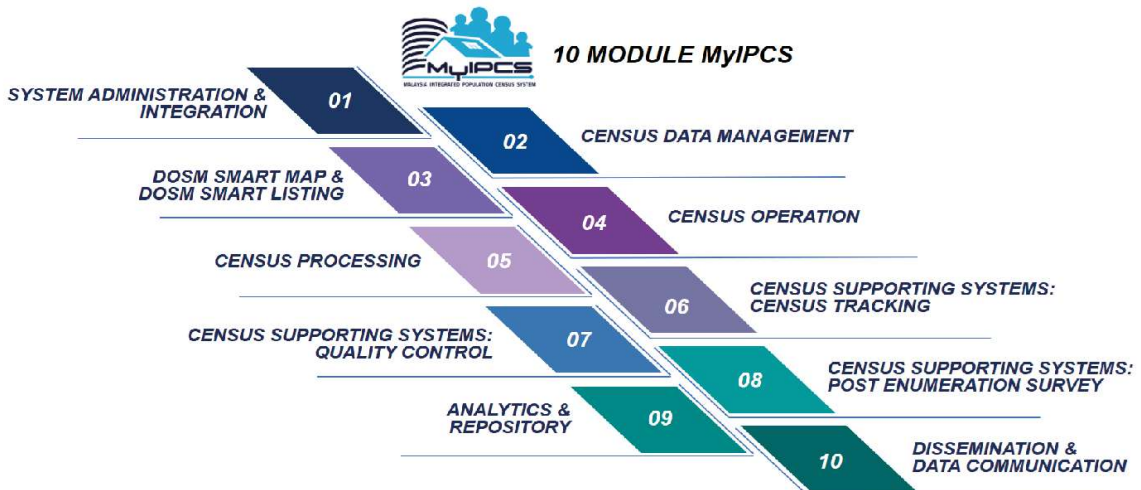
MyIPCS
MALAYSIA INTEGRATED POPULATION CENSUS SYSTEM

10 MODULE MyIPCS

SYSTEM ADMINISTRATION & INTEGRATION
01

02
CENSUS DATA MANAGEMENT

DOSM SMART MAP & DOSM SMART LISTING
03

04
CENSUS OPERATION

CENSUS PROCESSING
05

06
CENSUS SUPPORTING SYSTEMS: CENSUS TRACKING

CENSUS SUPPORTING SYSTEMS: QUALITY CONTROL
07

08
CENSUS SUPPORTING SYSTEMS: POST ENUMERATION SURVEY

ANALYTICS & REPOSITORY
09

10
DISSEMINATION & DATA COMMUNICATION